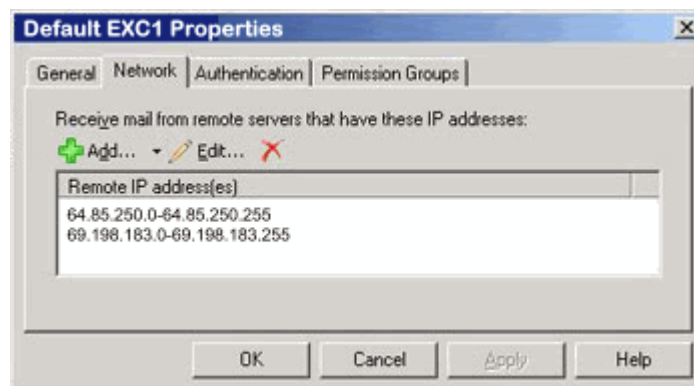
Default EXC1 Properties

General | Network | Authentication | Permission Groups

Receive mail from remote servers that have these IP addresses:

Add... Edit...

| Remote IP address(es) |
|---|
| 64.85.250.0-64.85.250.255 |
| 69.198.183.0-69.198.183.255 |

OK | Cancel | Apply | Help